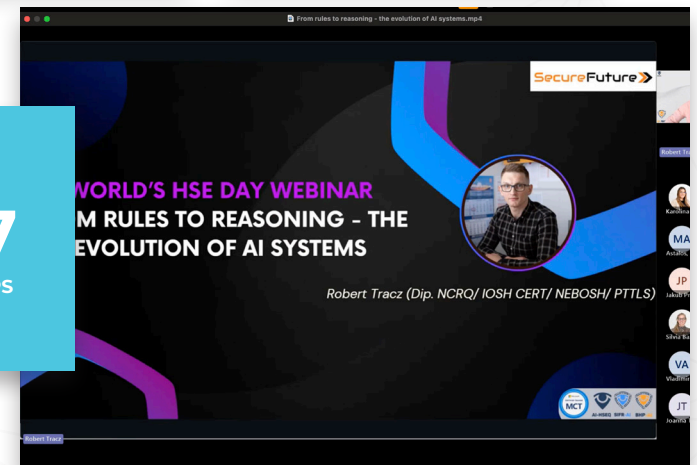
From rules to reasoning - the evolution of AI systems.mp4

SecureFuture

7
s

WORLD'S HSE DAY WEBINAR
M RULES TO REASONING - THE
EVOLUTION OF AI SYSTEMS

Robert Tracz (Dip. NCRQ/ IOSH CERT/ NEBOSH/ PTTLS)

MCT

Robert Tracz

Robert Tr

Karolina

MA
Astalos,

JP
Jakub P

Silvia Ba

VA
Vladimi

JT
Joanna